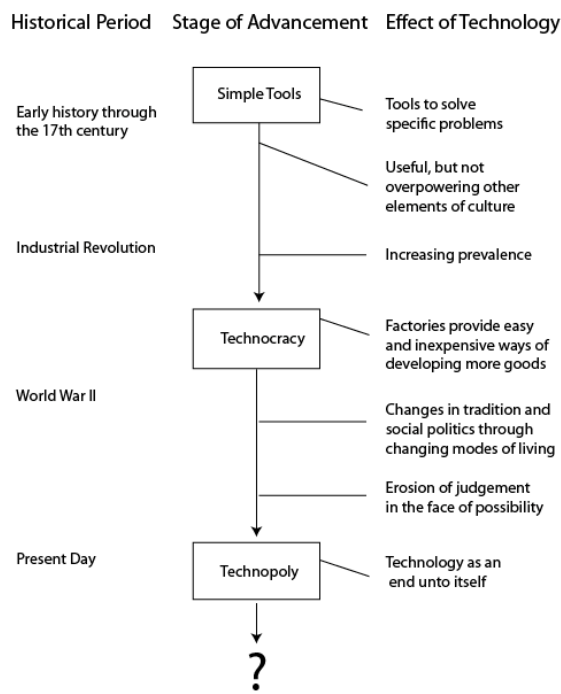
Historical Period Stage of Advancement Effect of Technology

Simple Tools

Early history through the 17th century

Tools to solve specific problems

Useful, but not overpowering other elements of culture

Industrial Revolution

Increasing prevalence

Technocracy

Factories provide easy and inexpensive ways of developing more goods

World War II

Changes in tradition and social politics through changing modes of living

Erosion of judgement in the face of possibility

Present Day

Technopoly

Technology as an end unto itself

?